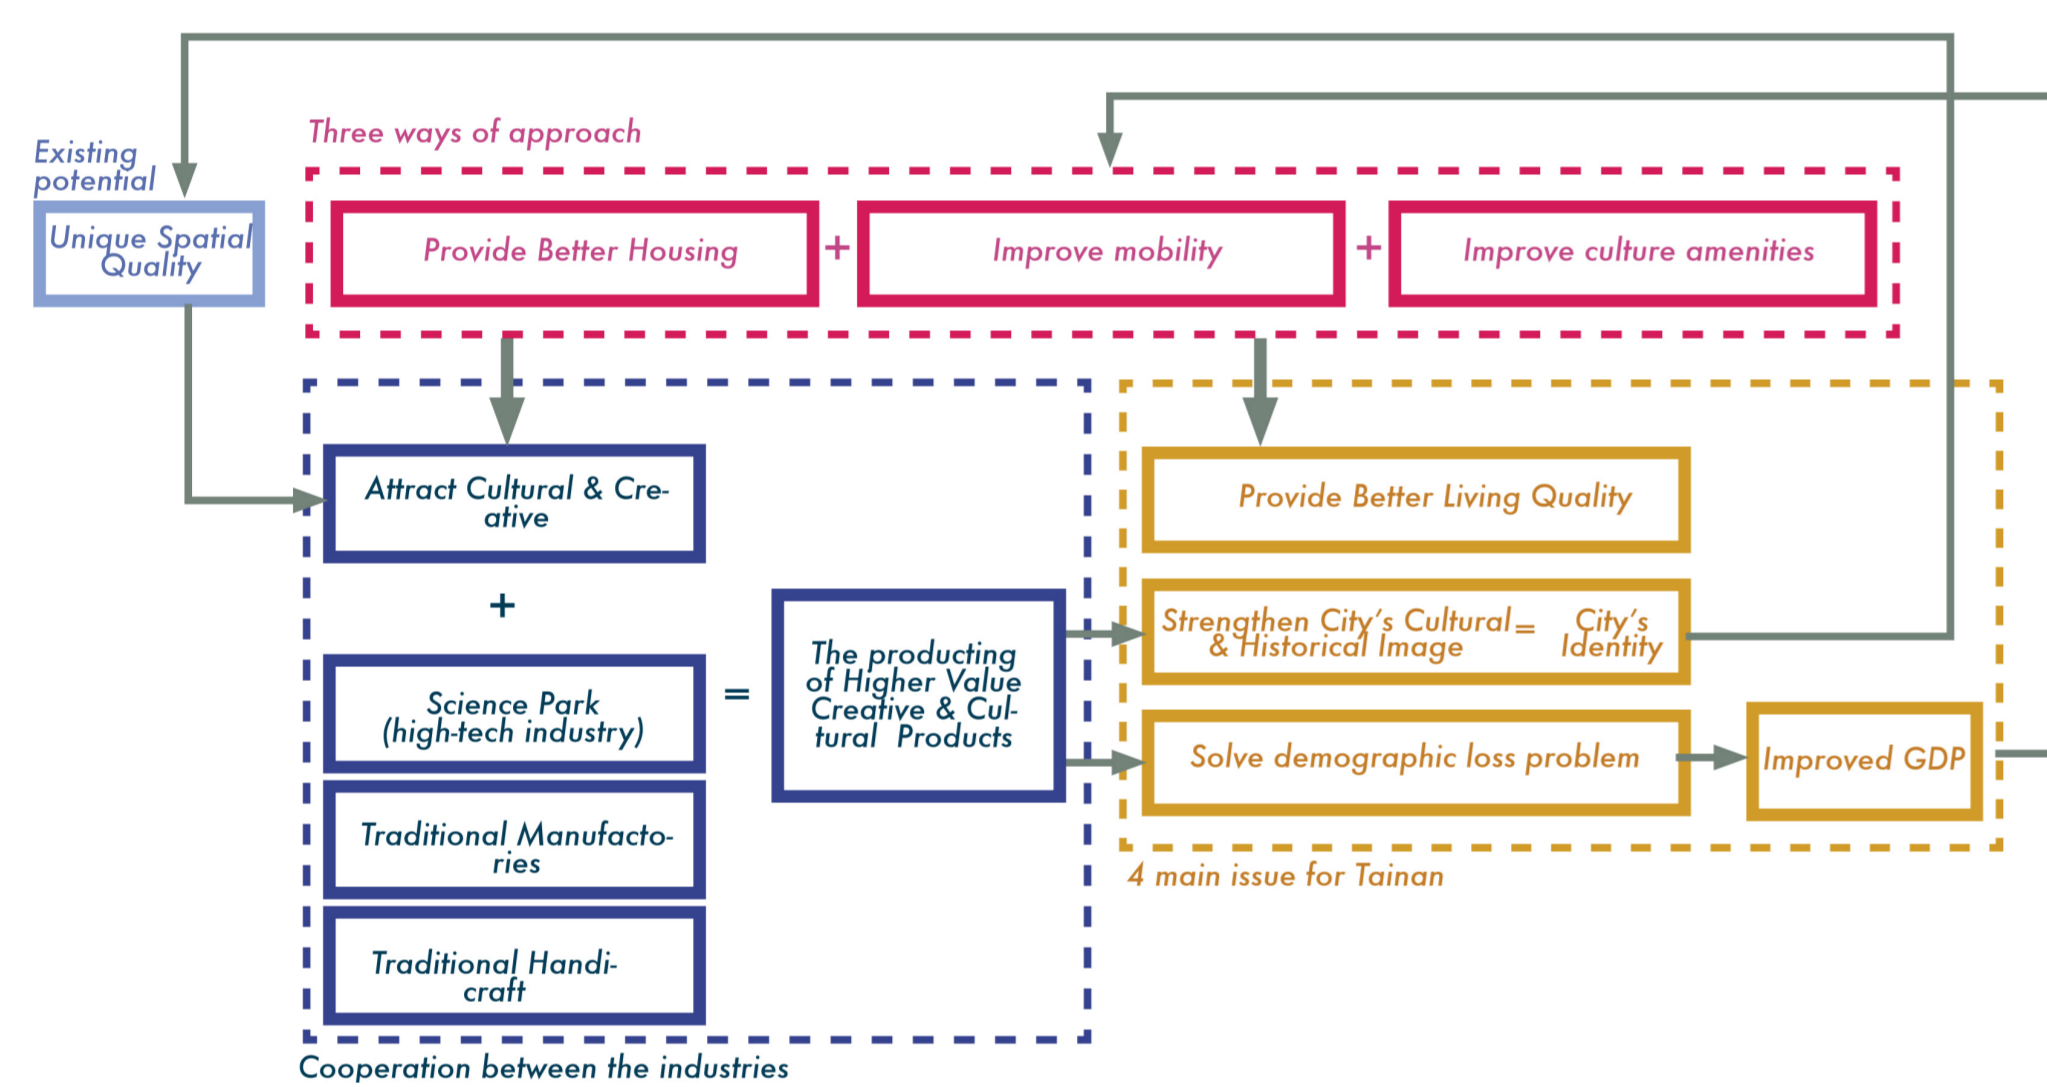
Existing potential

Unique Spatial Quality

Three ways of approach

Provide Better Housing + Improve mobility + Improve culture amenities

Attract Cultural & Creative

+

Science Park (high-tech industry)

Traditional Manufactories

Traditional Handicraft

Cooperation between the industries

=

The producting of Higher Value Creative & Cultural Products

Provide Better Living Quality

Strengthen City's Cultural & Historical Image = City's Identity

Solve demographic loss problem

Improved GDP

4 main issue for Tainan